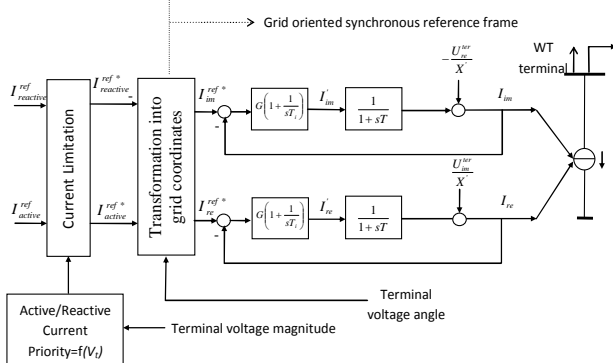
Grid oriented synchronous reference frame

WT terminal

$I_{reactive}^{ref}$

$I_{reactive}^{ref\,*}$

Current Limitation

Transformation into grid coordinates

$I_{im}^{ref\,*}$

-

$G\left(1+\frac{1}{sT_i}\right)$

$I_{im}^{'}$

$\frac{1}{1+sT}$

$-\frac{U_{re}^{ter}}{X^{'}}$

$I_{im}$

$\frac{U_{im}^{ter}}{X^{'}}$

$I_{active}^{ref}$

$I_{active}^{ref\,*}$

$I_{re}^{ref\,*}$

-

$G\left(1+\frac{1}{sT_i}\right)$

$I_{re}^{'}$

$\frac{1}{1+sT}$

$I_{re}$

Terminal voltage angle

Active/Reactive Current Priority=f($V_t$)

Terminal voltage magnitude